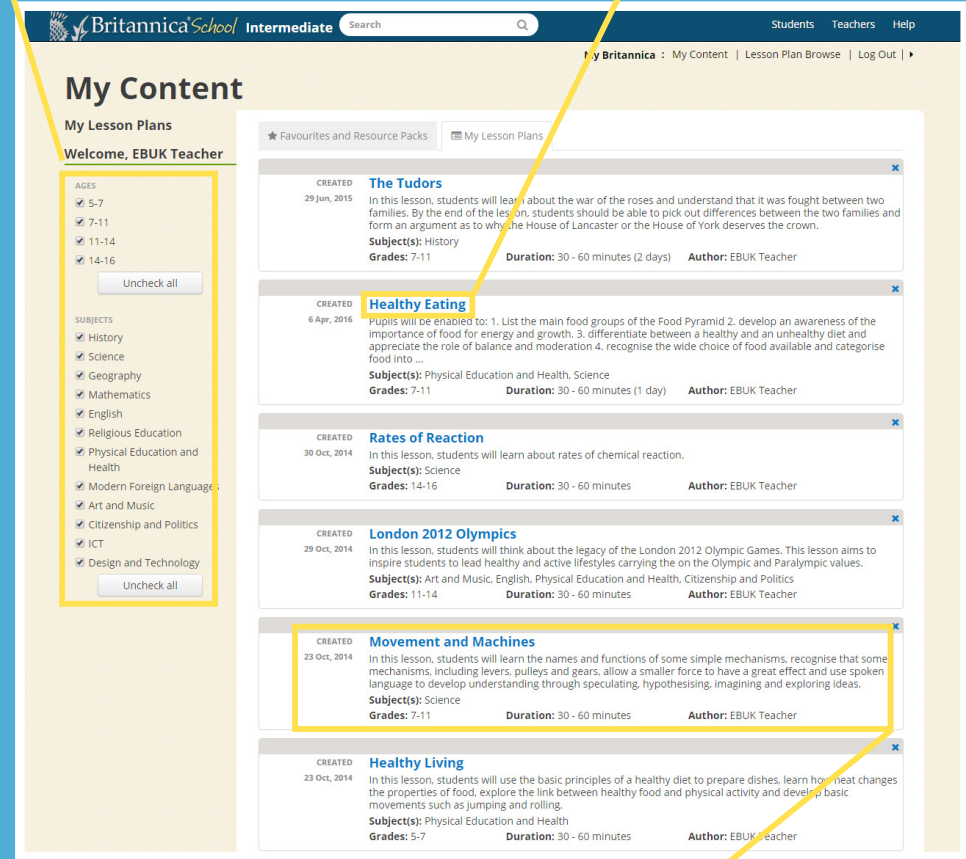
Britannica School Intermediate Search

Students Teachers Help

My Britannica : My Content | Lesson Plan Browse | Log Out |

My Content

My Lesson Plans

Welcome, EBUK Teacher

AGES
5-7
7-11
11-14
14-16
Uncheck all

SUBJECTS
History
Science
Geography
Mathematics
English
Religious Education
Physical Education and Health
Modern Foreign Languages
Art and Music
Citizenship and Politics
ICT
Design and Technology
Uncheck all

Favourites and Resource Packs | My Lesson Plans

CREATED 29 Jun, 2015
The Tudors
In this lesson, students will learn about the war of the roses and understand that it was fought between two families. By the end of the lesson, students should be able to pick out differences between the two families and form an argument as to why the House of Lancaster or the House of York deserves the crown.
Subject(s): History
Grades: 7-11 Duration: 30 - 60 minutes (2 days) Author: EBUK Teacher

CREATED 6 Apr, 2016
Healthy Eating
Pupils will be enabled to: 1. List the main food groups of the Food Pyramid 2. develop an awareness of the importance of food for energy and growth. 3. differentiate between a healthy and an unhealthy diet and appreciate the role of balance and moderation 4. recognise the wide choice of food available and categorise food into ...
Subject(s): Physical Education and Health, Science
Grades: 7-11 Duration: 30 - 60 minutes (1 day) Author: EBUK Teacher

CREATED 30 Oct, 2014
Rates of Reaction
In this lesson, students will learn about rates of chemical reaction.
Subject(s): Science
Grades: 14-16 Duration: 30 - 60 minutes Author: EBUK Teacher

CREATED 29 Oct, 2014
London 2012 Olympics
In this lesson, students will think about the legacy of the London 2012 Olympic Games. This lesson aims to inspire students to lead healthy and active lifestyles carrying the on the Olympic and Paralympic values.
Subject(s): Art and Music, English, Physical Education and Health, Citizenship and Politics
Grades: 11-14 Duration: 30 - 60 minutes Author: EBUK Teacher

CREATED 23 Oct, 2014
Movement and Machines
In this lesson, students will learn the names and functions of some simple mechanisms, recognise that some mechanisms, including levers, pulleys and gears, allow a smaller force to have a great effect and use spoken language to develop understanding through speculating, hypothesising, imagining and exploring ideas.
Subject(s): Science
Grades: 7-11 Duration: 30 - 60 minutes Author: EBUK Teacher

CREATED 23 Oct, 2014
Healthy Living
In this lesson, students will use the basic principles of a healthy diet to prepare dishes, learn how heat changes the properties of food, explore the link between healthy food and physical activity and develop basic movements such as jumping and rolling.
Subject(s): Physical Education and Health
Grades: 5-7 Duration: 30 - 60 minutes Author: EBUK Teacher